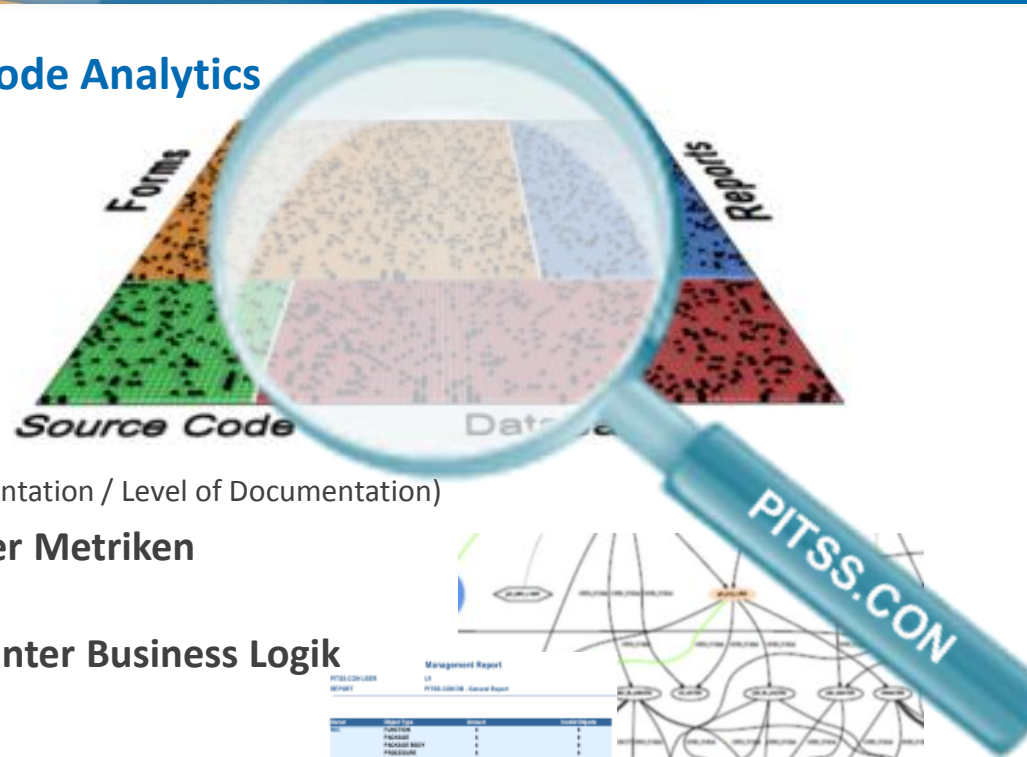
ode Analytics

Forms

Reports

Source Code

Dat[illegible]

ntation / Level of Documentation)

er Metriken

nter Business Logik

PITSS.CON

Management Report

PITSS.CON USER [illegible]
REPORT PITSS.CON 08 - General Report

| Owner | Object Type | Amount | Invalid Objects |
|---|---|---|---|
| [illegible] | FUNCTION | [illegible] | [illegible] |
| | PACKAGE | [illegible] | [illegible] |
| | PACKAGE BODY | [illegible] | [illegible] |
| | PROCEDURE | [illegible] | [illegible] |